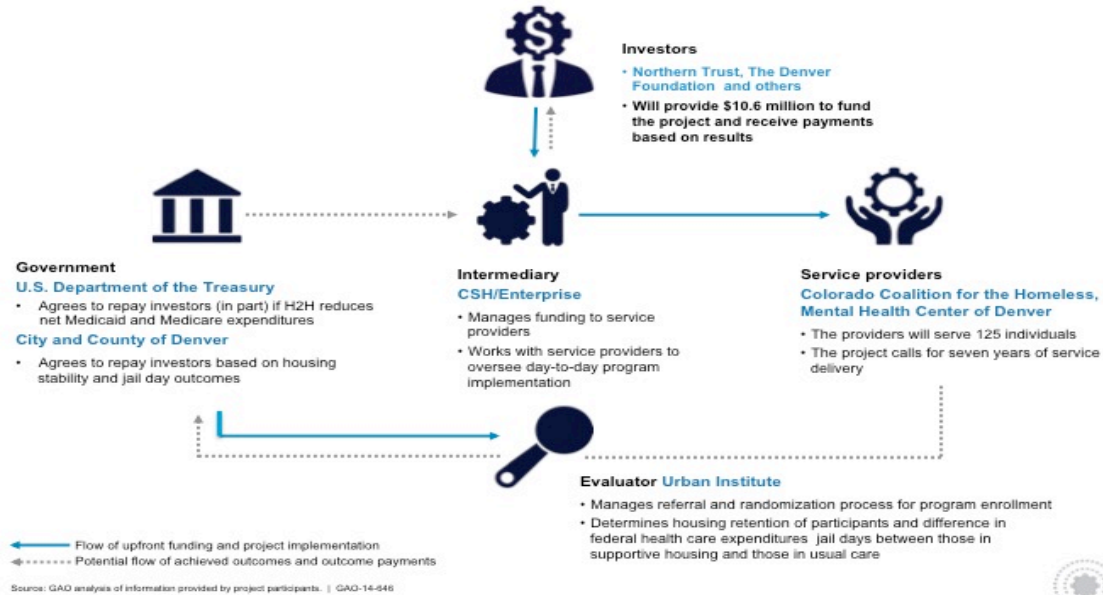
Investors
• Northern Trust, The Denver Foundation and others
• Will provide $10.6 million to fund the project and receive payments based on results

Government
U.S. Department of the Treasury
• Agrees to repay investors (in part) if H2H reduces net Medicaid and Medicare expenditures
City and County of Denver
• Agrees to repay investors based on housing stability and jail day outcomes

Intermediary
CSH/Enterprise
• Manages funding to service providers
• Works with service providers to oversee day-to-day program implementation

Service providers
Colorado Coalition for the Homeless, Mental Health Center of Denver
• The providers will serve 125 individuals
• The project calls for seven years of service delivery

Evaluator Urban Institute
• Manages referral and randomization process for program enrollment
• Determines housing retention of participants and difference in federal health care expenditures jail days between those in supportive housing and those in usual care

Flow of upfront funding and project implementation
Potential flow of achieved outcomes and outcome payments

Source: GAO analysis of information provided by project participants. | GAO-14-646